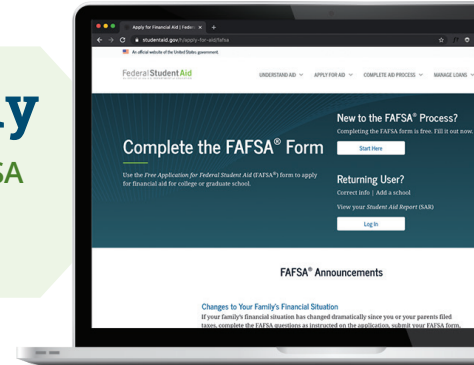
y
SA

Apply for Financial Aid | Federa ×
studentaid.gov/h/apply-for-aid/fafsa
An official website of the United States government.
Federal Student Aid
UNDERSTAND AID
APPLY FOR AID
COMPLETE AID PROCESS
MANAGE LOANS

Complete the FAFSA® Form
Use the Free Application for Federal Student Aid (FAFSA®) form to apply for financial aid for college or graduate school.

New to the FAFSA® Process?
Completing the FAFSA form is free. Fill it out now.
Start Here

Returning User?
Correct info | Add a school
View your Student Aid Report (SAR)
Log In

FAFSA® Announcements

Changes to Your Family's Financial Situation
If your family's financial situation has changed dramatically since you or your parents filed taxes, complete the FAFSA questions as instructed on the application, submit your FAFSA form,